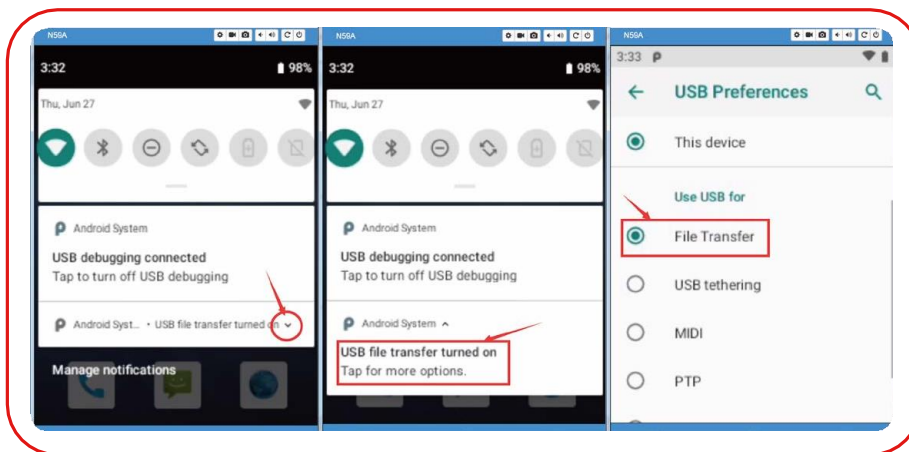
N59A

3:32 98%

Thu, Jun 27

Android System

USB debugging connected

Tap to turn off USB debugging

Android Syst... • USB file transfer turned on

Manage notifications

N59A

3:32 98%

Thu, Jun 27

Android System

USB debugging connected

Tap to turn off USB debugging

Android System

USB file transfer turned on

Tap for more options.

N59A

3:33

USB Preferences

This device

Use USB for

File Transfer

USB tethering

MIDI

PTP